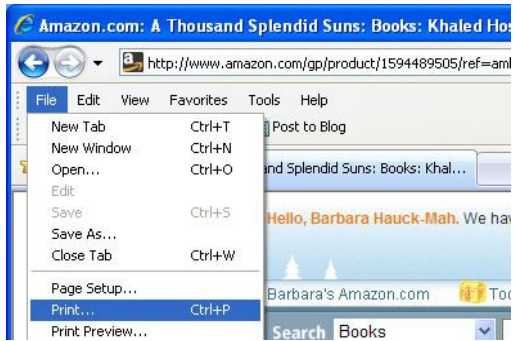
Amazon.com: A Thousand Splendid Suns: Books: Khaled Hos

http://www.amazon.com/gp/product/1594489505/ref=aml

File Edit View Favorites Tools Help

New Tab Ctrl+T
New Window Ctrl+N
Open... Ctrl+O
Edit
Save Ctrl+S
Save As...
Close Tab Ctrl+W
Page Setup...
Print... Ctrl+P
Print Preview...

Post to Blog

nd Splendid Suns: Books: Khal...

Hello, Barbara Hauck-Mah. We hav

Barbara's Amazon.com

To

Search Books